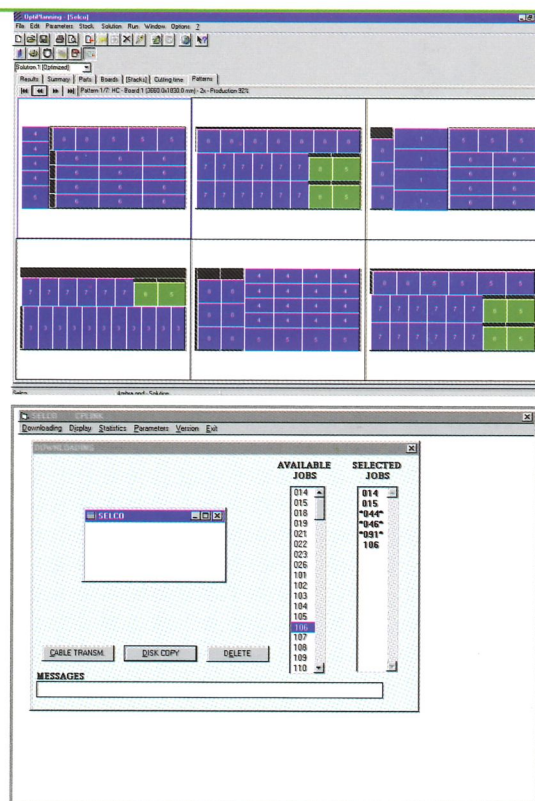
OptiPlanning - [Selco]
File Edit Parameters Stock Solution Run Window Options ?
Solution 1 (Optimized)
Results Summary Parts Boards [Stacks] Cutting time Patterns
Pattern 1/7: HC - Board 1 (3660.0x1830.0 mm) - 2x - Production 92%

4 4 4 4 5 6 6 6 6 6 6 6 6 6 6 6 6 6 6 6 6 6 6

7 7 7 7 7 7 8 8 7 7 7 7 7 7 8 8

4 1 8 8 1 5 5 5 5 5 6 6 6 6 6 6 6 6 6 6

7 7 7 7 7 7 8 8 3 3 3 3 3 3 3 3 3 3 3

6 6 6 6 4 4 4 4 4 4 4 4 4 4 4 4 4 4 4 4 5 5 5 5

5 5 5 5 5 7 7 7 7 7 7 8 8 7 7 7 7 7 7 8 8

Selco Analysed - Solution

SELCO CPLINK
Downloading Display Statistics Parameters Version Exit
DOWNLOADING

SELCO

AVAILABLE JOBS
014
015
018
019
021
022
023
026
101
102
103
104
105
106
107
108
109
110

SELECTED JOBS
014
015
*044*
*046*
*091*
106

CABLE TRANSM. DISK COPY DELETE
MESSAGES